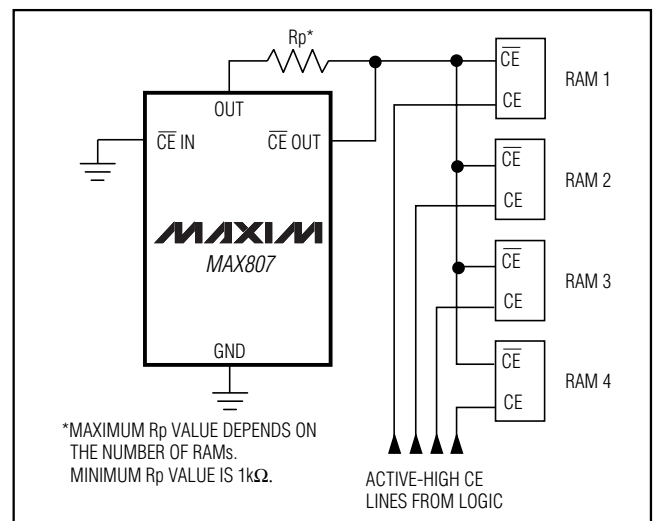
Rp*

OUT

$\overline{CE}$ IN

$\overline{CE}$ OUT

MAXIM

MAX807

GND

$\overline{CE}$

CE

RAM 1

$\overline{CE}$

CE

RAM 2

$\overline{CE}$

CE

RAM 3

$\overline{CE}$

CE

RAM 4

*MAXIMUM Rp VALUE DEPENDS ON THE NUMBER OF RAMs. MINIMUM Rp VALUE IS 1k$\Omega$.

ACTIVE-HIGH CE LINES FROM LOGIC